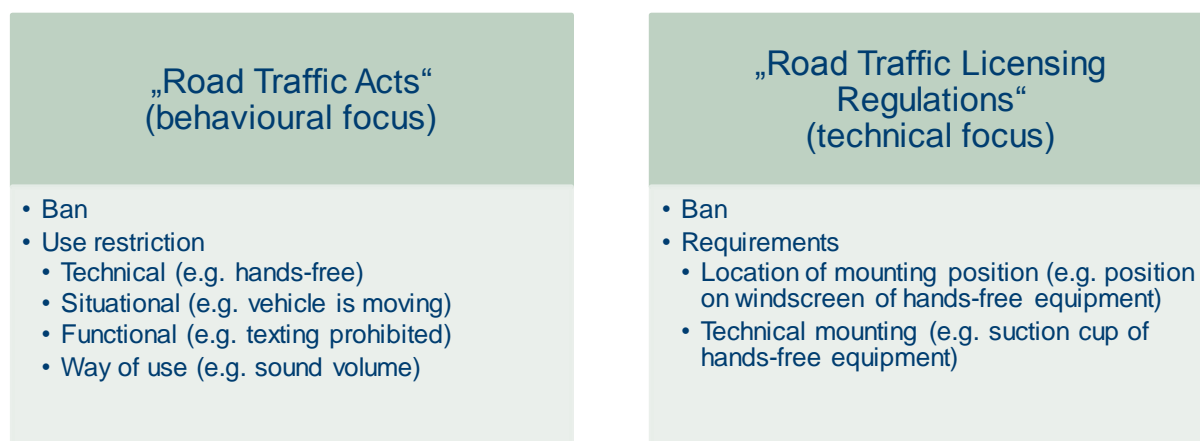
„Road Traffic Acts“ (behavioural focus)

• Ban
• Use restriction
  • Technical (e.g. hands-free)
  • Situational (e.g. vehicle is moving)
  • Functional (e.g. texting prohibited)
  • Way of use (e.g. sound volume)

„Road Traffic Licensing Regulations“ (technical focus)

• Ban
• Requirements
  • Location of mounting position (e.g. position on windscreen of hands-free equipment)
  • Technical mounting (e.g. suction cup of hands-free equipment)